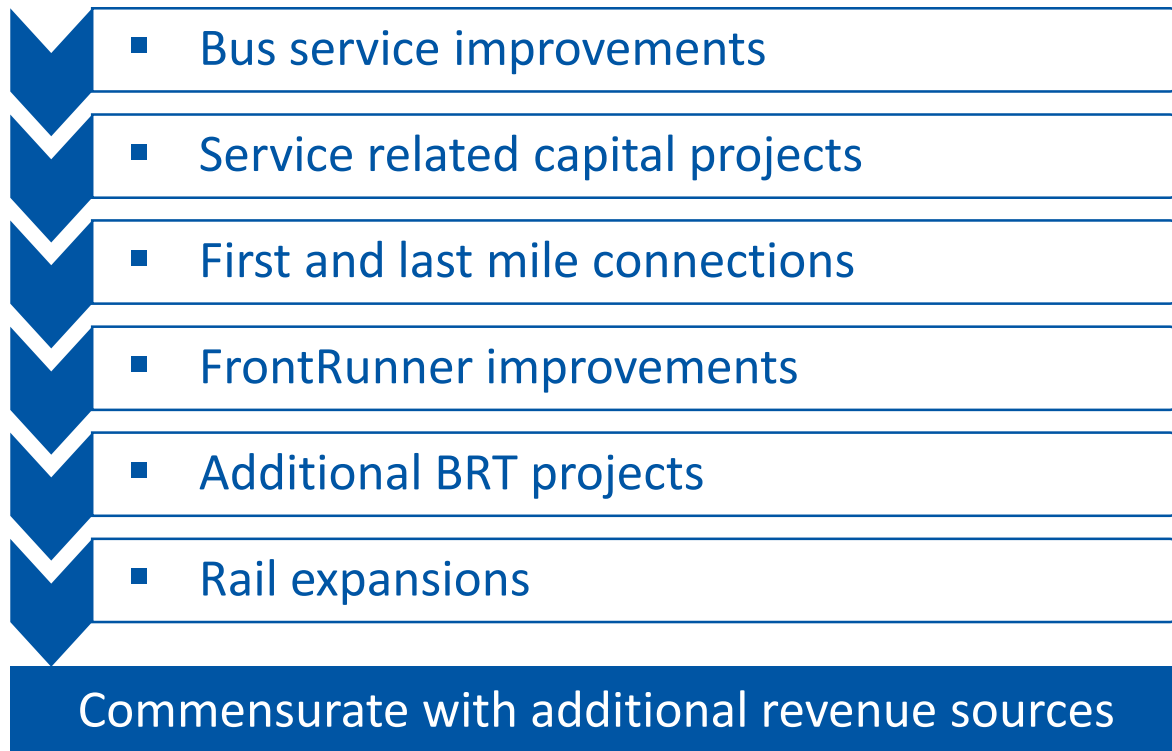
- Bus service improvements
- Service related capital projects
- First and last mile connections
- FrontRunner improvements
- Additional BRT projects
- Rail expansions

Commensurate with additional revenue sources